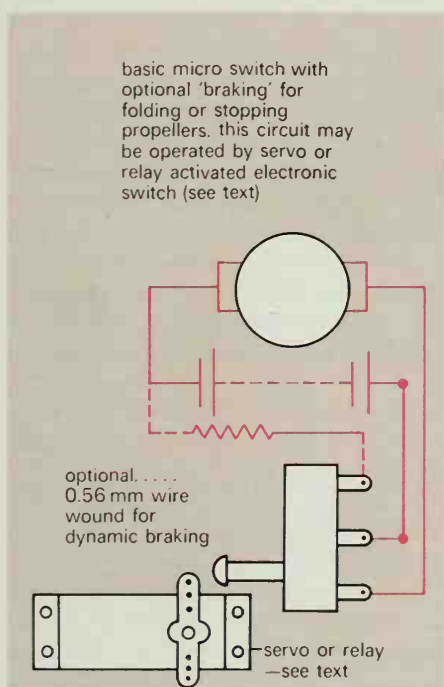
basic micro switch with optional 'braking' for folding or stopping propellers. this circuit may be operated by servo or relay activated electronic switch (see text)

optional. . . . . 0.56 mm wire wound for dynamic braking

servo or relay —see text